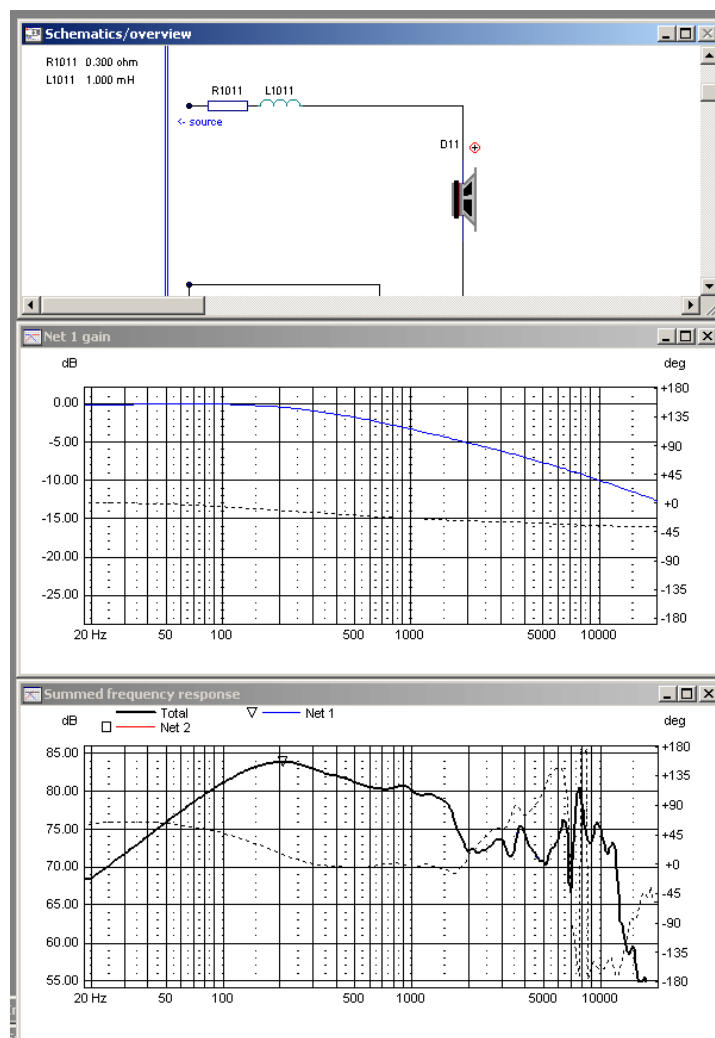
Schematics/overview

R1011 0.300 ohm
L1011 1.000 mH

R1011 L1011
<- source
D11

Net 1 gain

dB
deg

| dB | deg |
|---|---|
| 0.00 | +180 |
| -5.00 | +135 |
| -10.00 | +90 |
| -15.00 | +45 |
| -20.00 | +0 |
| -25.00 | -45 |
| | -90 |
| | -135 |
| | -180 |

20 Hz 50 100 500 1000 5000 10000

Summed frequency response

dB
Total
Net 2
Net 1
deg

| dB | deg |
|---|---|
| 85.00 | +180 |
| 80.00 | +135 |
| 75.00 | +90 |
| 70.00 | +45 |
| 65.00 | +0 |
| 60.00 | -45 |
| 55.00 | -90 |
| | -135 |
| | -180 |

20 Hz 50 100 500 1000 5000 10000